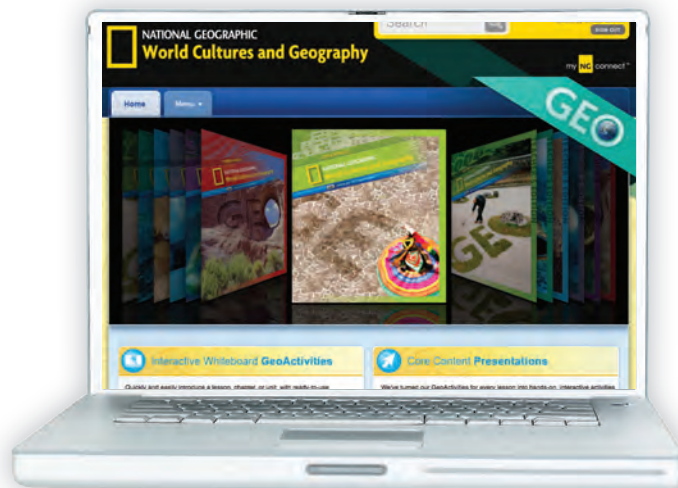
NATIONAL GEOGRAPHIC
World Cultures and Geography

Search

SIGN OUT

my NG connect

Home

Menu

GEO

GEO

GEO

Interactive Whiteboard GeoActivities

Quickly and easily introduce a lesson, chapter, or unit with ready-to-use

Core Content Presentations

We've turned our GeoActivities for every lesson into hands-on, interactive activities